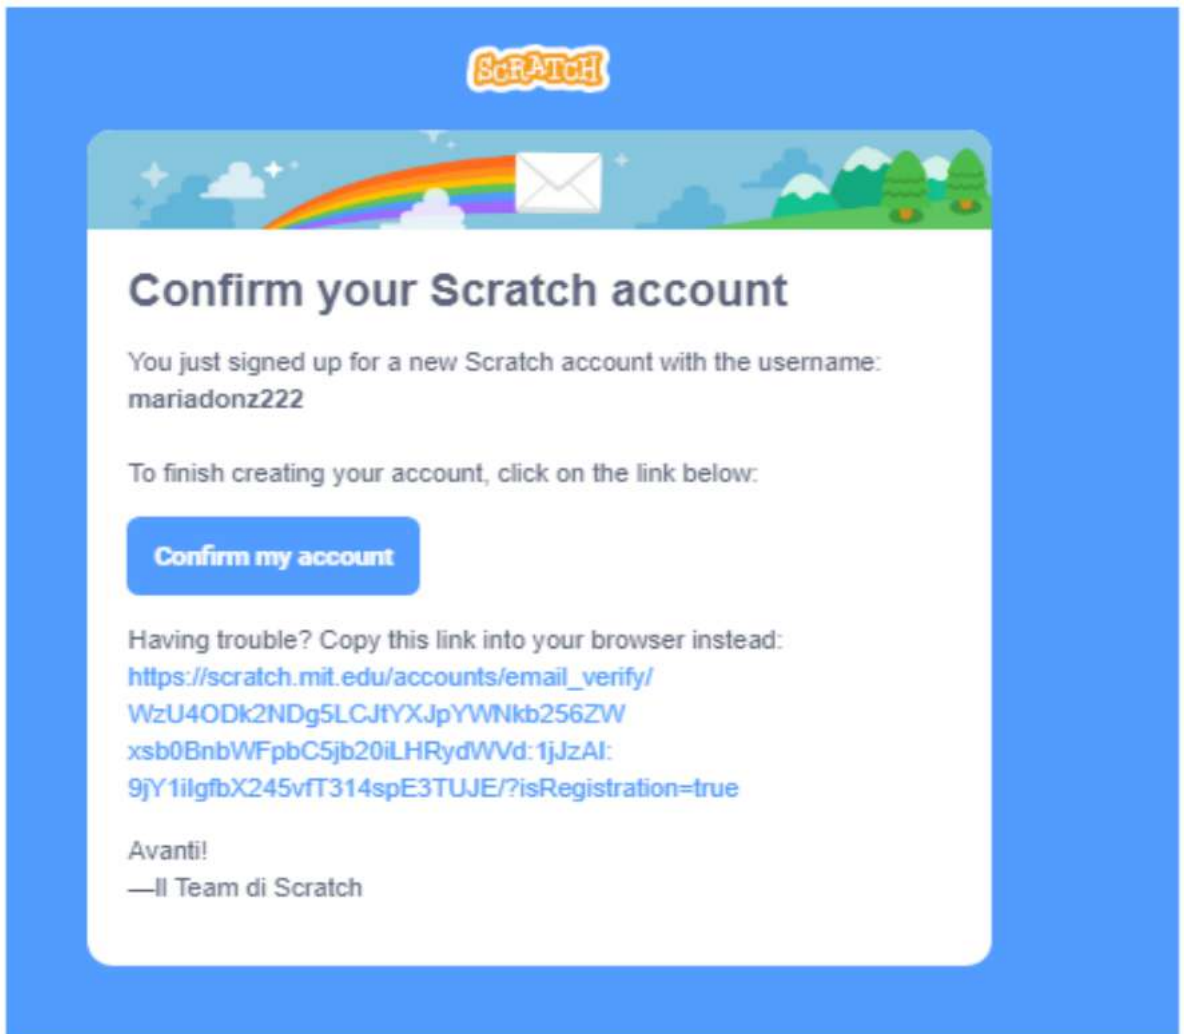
SCRATCH

Confirm your Scratch account

You just signed up for a new Scratch account with the username: mariadonz222

To finish creating your account, click on the link below:

Confirm my account

Having trouble? Copy this link into your browser instead: https://scratch.mit.edu/accounts/email_verify/WzU4ODk2NDg5LCJtYXJpYWNkb256ZWxsb0BnbWFpbC5jb20iLHRydWVd:1jJzAI:9jY1iIgfbX245vfT314spE3TUJE/?isRegistration=true

Avanti!
—Il Team di Scratch